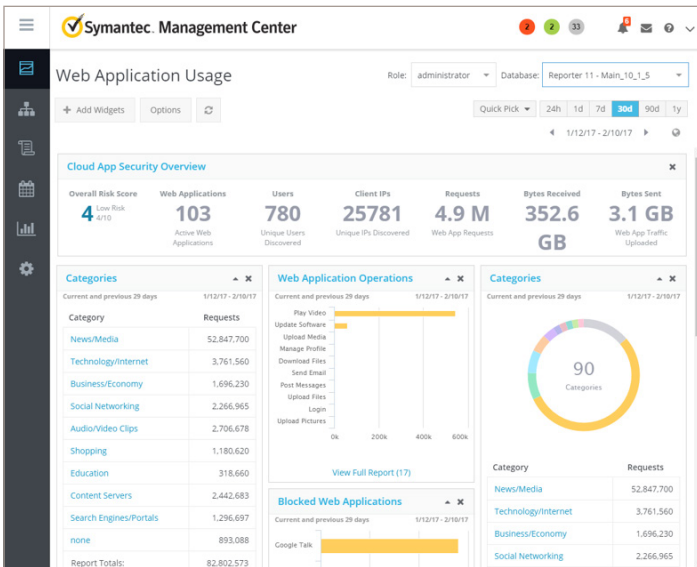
Symantec. Management Center

2 2 33 6

Web Application Usage

Role: administrator

Database: Reporter 11 - Main_10_1_5

+ Add Widgets Options

Quick Pick 24h 1d 7d 30d 90d 1y

1/12/17 - 2/10/17

Cloud App Security Overview

| Overall Risk Score | Web Applications | Users | Client IPs | Requests | Bytes Received | Bytes Sent |
|---|---|---|---|---|---|---|
| 4 Low Risk 4/10 | 103 Active Web Applications | 780 Unique Users Discovered | 25781 Unique IPs Discovered | 4.9 M Web App Requests | 352.6 GB | 3.1 GB Web App Traffic Uploaded |

Categories

Current and previous 29 days 1/12/17 - 2/10/17

| Category | Requests |
|---|---|
| News/Media | 52,847,700 |
| Technology/Internet | 3,761,560 |
| Business/Economy | 1,696,230 |
| Social Networking | 2,266,965 |
| Audio/Video Clips | 2,706,678 |
| Shopping | 1,180,620 |
| Education | 318,660 |
| Content Servers | 2,442,683 |
| Search Engines/Portals | 1,296,697 |
| none | 893,088 |
| Report Totals: | 82,802,573 |

Web Application Operations

Current and previous 29 days 1/12/17 - 2/10/17

Play Video
Update Software
Upload Media
Manage Profile
Download Files
Send Email
Post Messages
Upload Files
Login
Upload Pictures

0k 200k 400k 600k

View Full Report (17)

Blocked Web Applications

Current and previous 29 days 1/12/17 - 2/10/17

Google Talk

Categories

Current and previous 29 days 1/12/17 - 2/10/17

90
Categories

| Category | Requests |
|---|---|
| News/Media | 52,847,700 |
| Technology/Internet | 3,761,560 |
| Business/Economy | 1,696,230 |
| Social Networking | 2,266,965 |